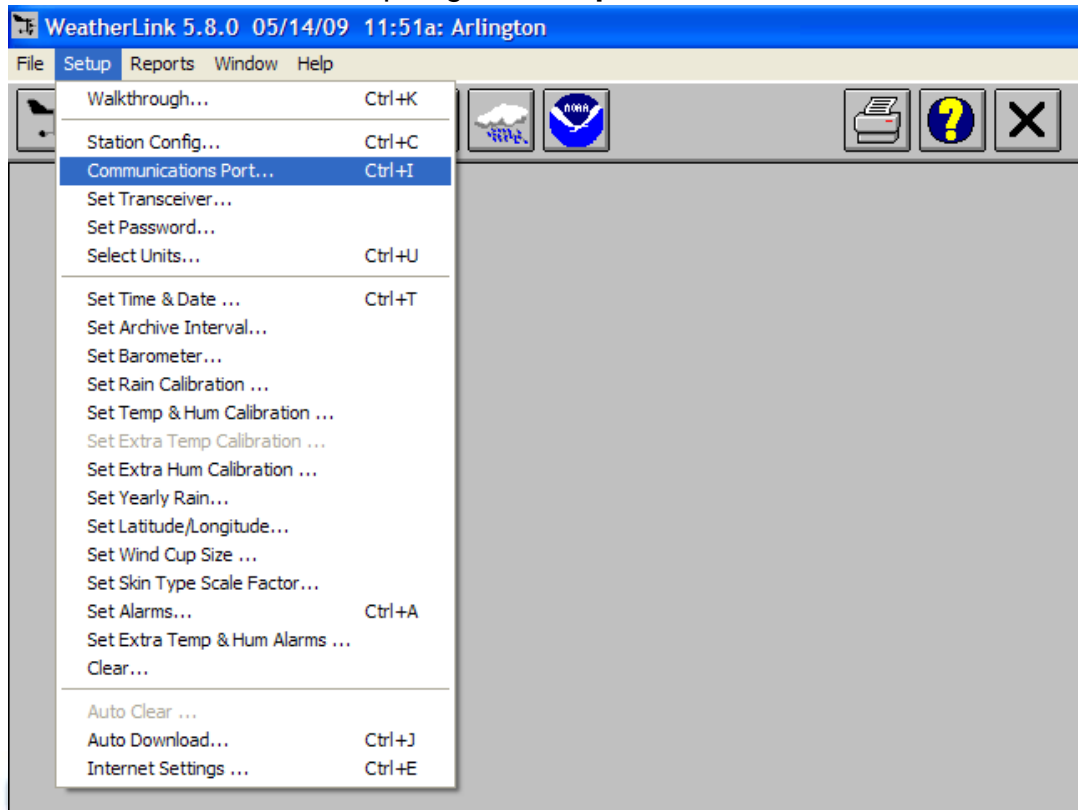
WeatherLink 5.8.0 05/14/09 11:51a: Arlington

File Setup Reports Window Help

Walkthrough... Ctrl+K

Station Config... Ctrl+C
Communications Port... Ctrl+I
Set Transceiver...
Set Password...
Select Units... Ctrl+U

Set Time & Date ... Ctrl+T
Set Archive Interval...
Set Barometer...
Set Rain Calibration ...
Set Temp & Hum Calibration ...
Set Extra Temp Calibration ...
Set Extra Hum Calibration ...
Set Yearly Rain...
Set Latitude/Longitude...
Set Wind Cup Size ...
Set Skin Type Scale Factor...
Set Alarms... Ctrl+A
Set Extra Temp & Hum Alarms ...
Clear...

Auto Clear ...
Auto Download... Ctrl+J
Internet Settings ... Ctrl+E

NOAA